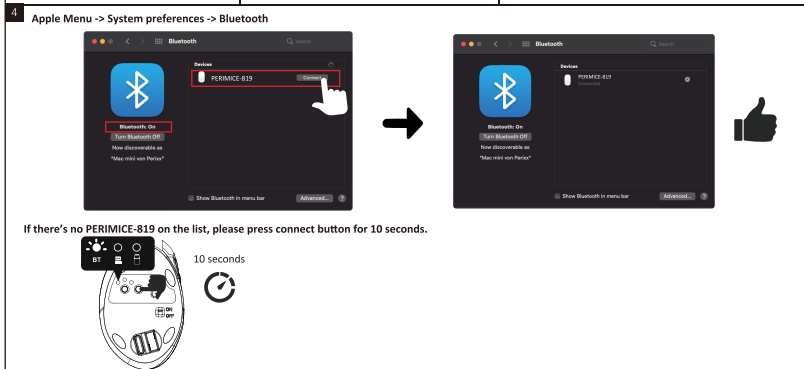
4

Apple Menu -> System preferences -> Bluetooth

Bluetooth

Search

Devices

PERIMICE-819

Connect

Bluetooth: On

Turn Bluetooth Off

Now discoverable as

"Mac mini von Perixx"

Show Bluetooth in menu bar

Advanced...

?

Bluetooth

Search

Devices

PERIMICE-819

Connected

Bluetooth: On

Turn Bluetooth Off

Now discoverable as

"Mac mini von Perixx"

Show Bluetooth in menu bar

Advanced...

?

If there's no PERIMICE-819 on the list, please press connect button for 10 seconds.

BT

10 seconds

ON

OFF